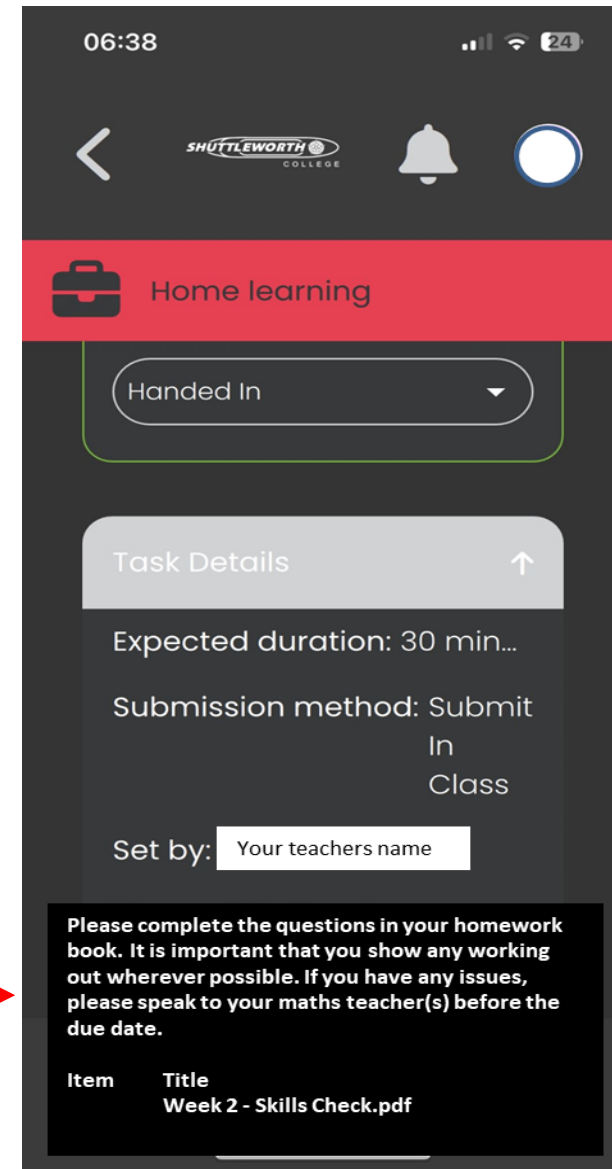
06:38

24

SHUTTLEWORTH COLLEGE

Home learning

Handed In

Task Details

Expected duration: 30 min...

Submission method: Submit In Class

Set by: Your teachers name

Please complete the questions in your homework book. It is important that you show any working out wherever possible. If you have any issues, please speak to your maths teacher(s) before the due date.

Item Title
Week 2 - Skills Check.pdf